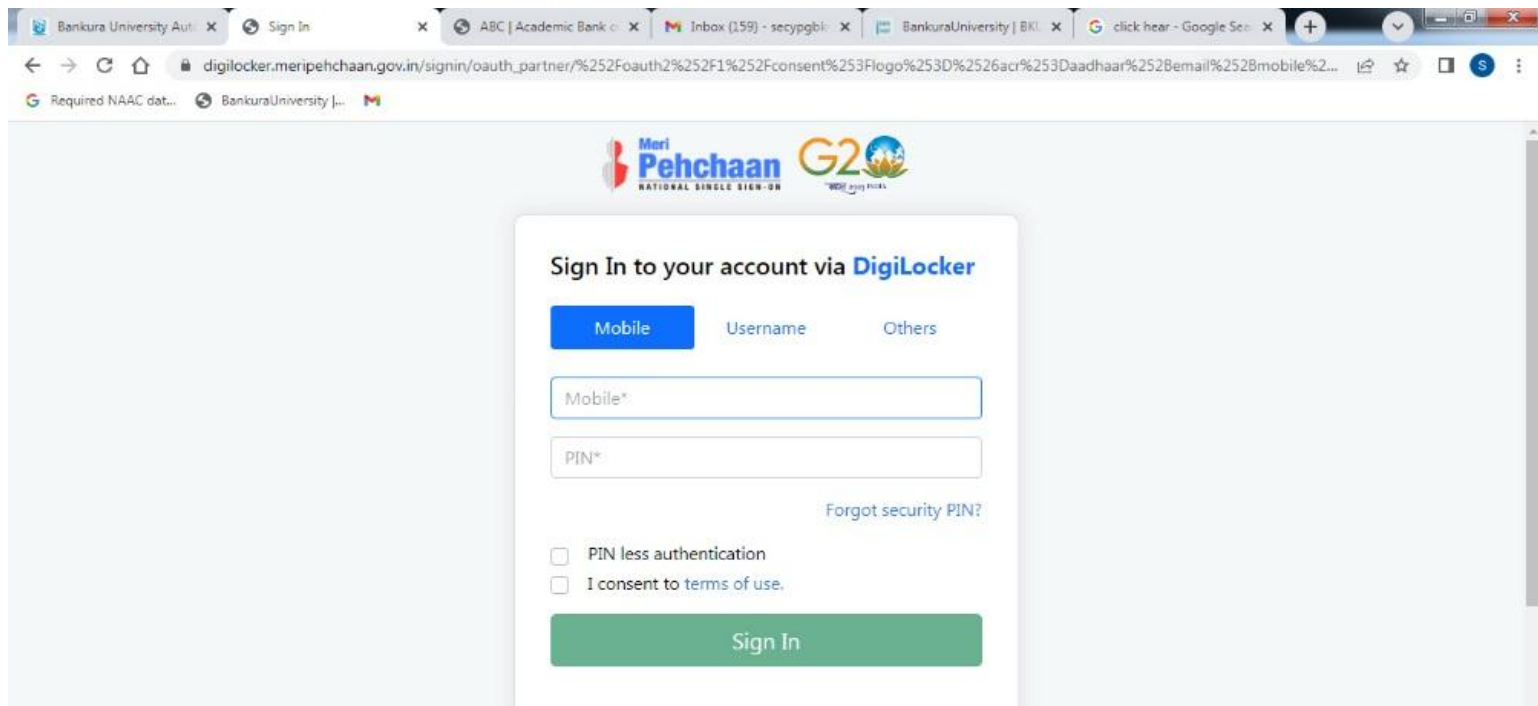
Bankura University Aut ×
Sign In ×
ABC | Academic Bank c ×
Inbox (159) - secypgbl ×
BankuraUniversity | BKU ×
click hear - Google Sea ×

digilocker.meripehchaan.gov.in/signin/oauth_partner/%252Foauth2%252F1%252Fconsent%253Flogo%253D%2526acr%253Daadhaar%252Bemail%252Bmobile%2...

Required NAAC dat...
BankuraUniversity |...

Meri Pehchaan
NATIONAL SINGLE SIGN-ON
G20

Sign In to your account via DigiLocker

Mobile
Username
Others

Mobile*

PIN*

Forgot security PIN?

PIN less authentication
I consent to terms of use.

Sign In